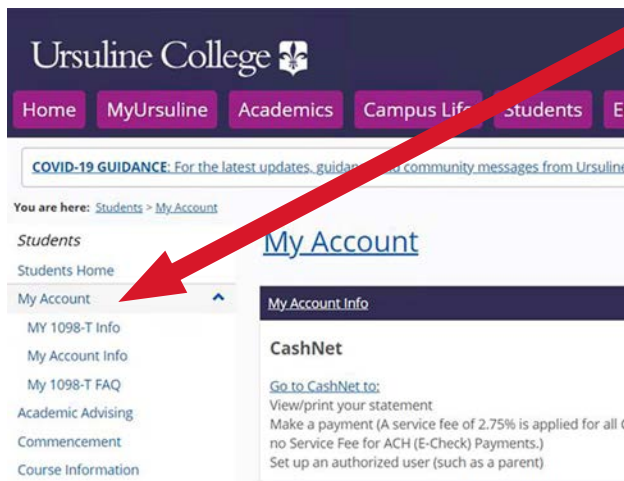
Ursuline College

Home
MyUrsuline
Academics
Campus Lif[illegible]
Students
E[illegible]

COVID-19 GUIDANCE: For the latest updates, guidan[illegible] community messages from Ursuline

You are here: Students > My Account

Students
Students Home
My Account
MY 1098-T Info
My Account Info
My 1098-T FAQ
Academic Advising
Commencement
Course Information

My Account

My Account Info

CashNet

Go to CashNet to:
View/print your statement
Make a payment (A service fee of 2.75% is applied for all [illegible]
no Service Fee for ACH (E-Check) Payments.)
Set up an authorized user (such as a parent)